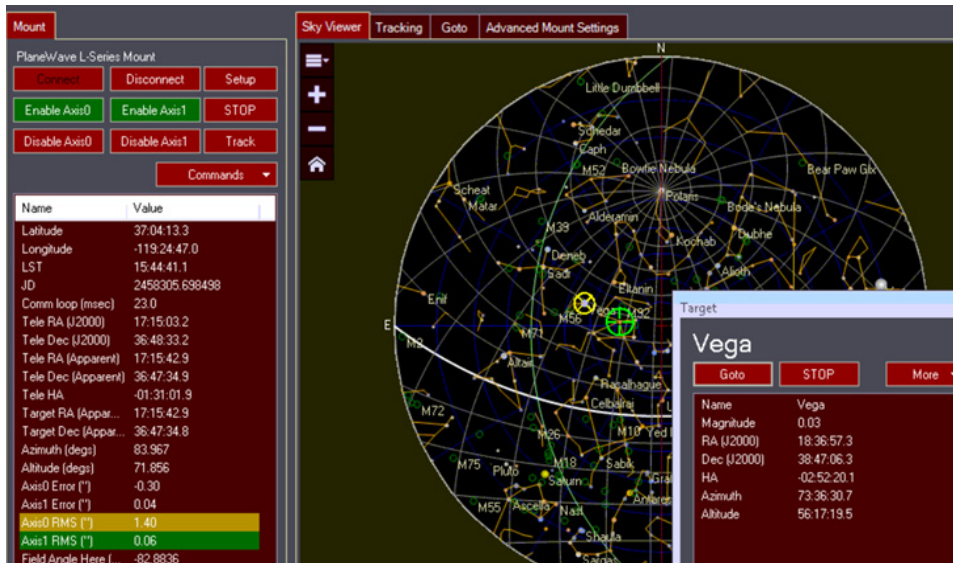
Mount

PlaneWave L-Series Mount

Connect | Disconnect | Setup
Enable Axis0 | Enable Axis1 | STOP
Disable Axis0 | Disable Axis1 | Track

Commands

| Name | Value |
|---|---|
| Latitude | 37:04:13.3 |
| Longitude | -119:24:47.0 |
| LST | 15:44:41.1 |
| JD | 2458305.698498 |
| Comm loop (msec) | 23.0 |
| Tele RA (J2000) | 17:15:03.2 |
| Tele Dec (J2000) | 36:48:33.2 |
| Tele RA (Apparent) | 17:15:42.9 |
| Tele Dec (Apparent) | 36:47:34.9 |
| Tele HA | -01:31:01.9 |
| Target RA (Appar... | 17:15:42.9 |
| Target Dec (Appar... | 36:47:34.8 |
| Azimuth (degs) | 83.967 |
| Altitude (degs) | 71.856 |
| Axis0 Error (") | -0.30 |
| Axis1 Error (") | 0.04 |
| Axis0 RMS (") | 1.40 |
| Axis1 RMS (") | 0.06 |
| Field Angle Here (... | -82.8836 |

Sky Viewer | Tracking | Goto | Advanced Mount Settings

N
Little Dumbbell
Schedar
Caph
M52
Bowtie Nebula
Polaris
Bear Paw Glx
Scheat
Matar
Alderamin
Bode's Nebula
M39
Kochab
Dubhe
Deneb
Sadr
Alioth
Eltanin
Enif
M56
Vega
M92
E
M2
M71
Altair
Rasalhague
M72
Celbalrai
M26
M10
M75
Pluto
M18
Sabik
Saturn
Antares
M55
Ascella
Nasl
Shaula
Sargas

Target
Vega
Goto | STOP | More

| Name | Vega |
|---|---|
| Magnitude | 0.03 |
| RA (J2000) | 18:36:57.3 |
| Dec (J2000) | 38:47:06.3 |
| HA | -02:52:20.1 |
| Azimuth | 73:36:30.7 |
| Altitude | 56:17:19.5 |